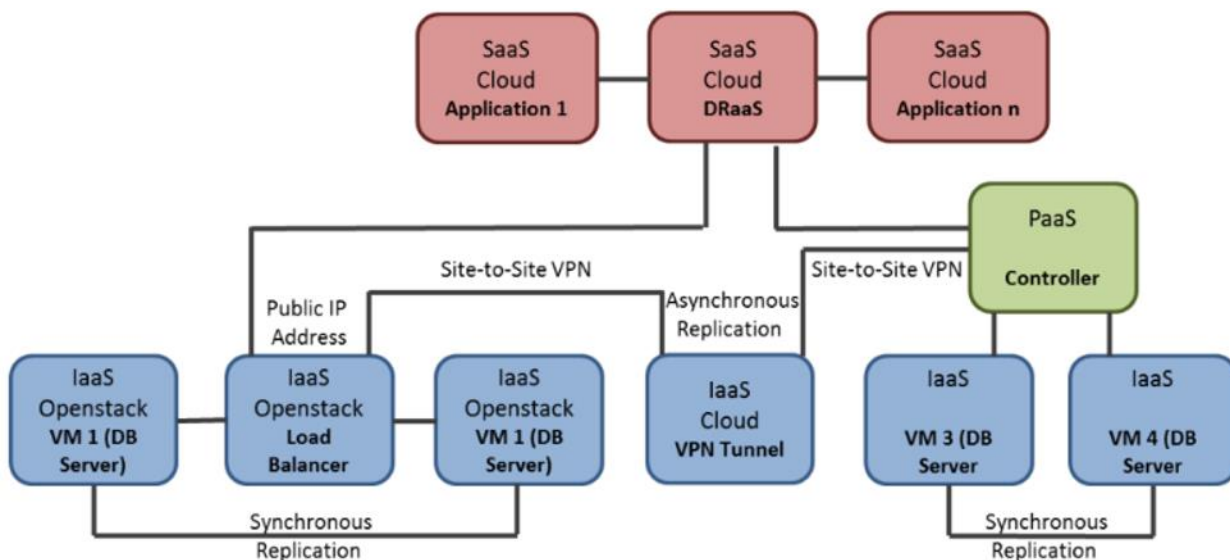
SaaS
Cloud
Application 1

SaaS
Cloud
DRaaS

SaaS
Cloud
Application n

PaaS
Controller

Site-to-Site VPN

Site-to-Site VPN

Public IP
Address

Asynchronous
Replication

IaaS
Openstack
VM 1 (DB
Server)

IaaS
Openstack
Load
Balancer

IaaS
Openstack
VM 1 (DB
Server)

IaaS
Cloud
VPN Tunnel

IaaS
VM 3 (DB
Server

IaaS
VM 4 (DB
Server

Synchronous
Replication

Synchronous
Replication